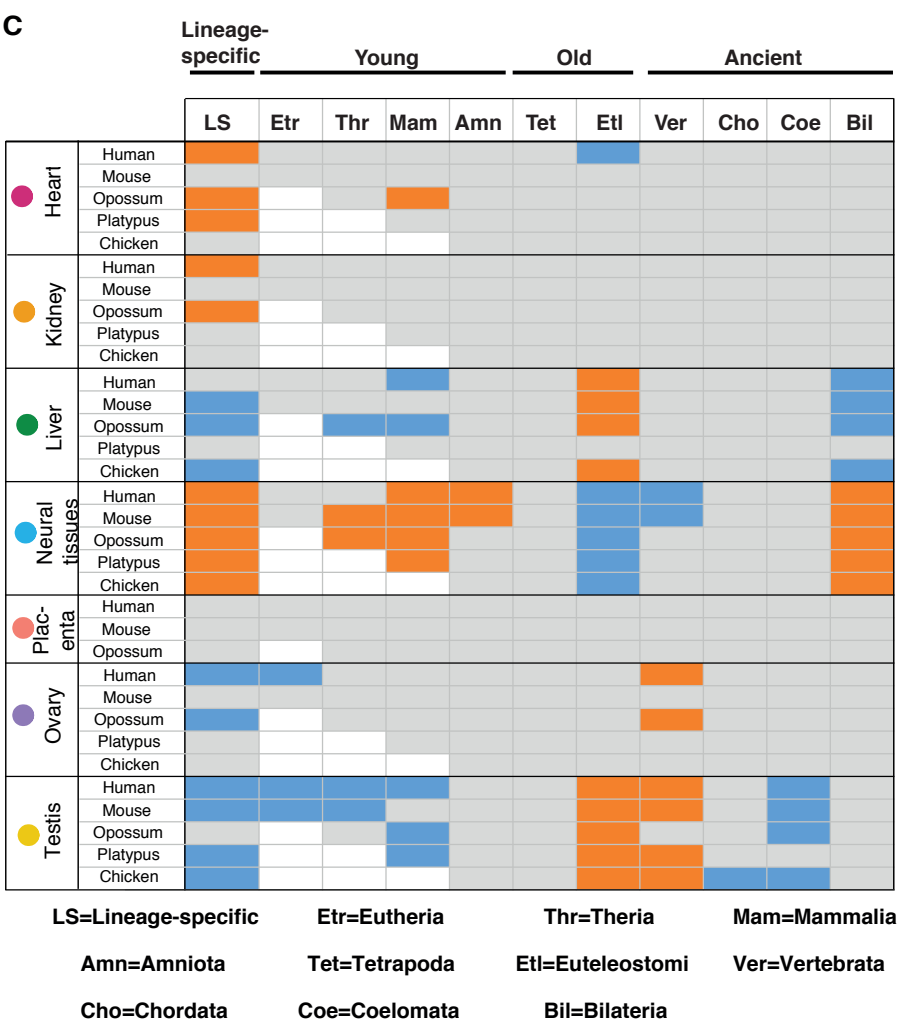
C

Lineage-specific | Young | Old | Ancient

| | | LS | Etr | Thr | Mam | Amn | Tet | Etl | Ver | Cho | Coe | Bil |
|---|---|---|---|---|---|---|---|---|---|---|---|---|
| Heart | Human | | | | | | | | | | | |
| | Mouse | | | | | | | | | | | |
| | Opossum | | | | | | | | | | | |
| | Platypus | | | | | | | | | | | |
| | Chicken | | | | | | | | | | | |
| Kidney | Human | | | | | | | | | | | |
| | Mouse | | | | | | | | | | | |
| | Opossum | | | | | | | | | | | |
| | Platypus | | | | | | | | | | | |
| | Chicken | | | | | | | | | | | |
| Liver | Human | | | | | | | | | | | |
| | Mouse | | | | | | | | | | | |
| | Opossum | | | | | | | | | | | |
| | Platypus | | | | | | | | | | | |
| | Chicken | | | | | | | | | | | |
| Neural tissues | Human | | | | | | | | | | | |
| | Mouse | | | | | | | | | | | |
| | Opossum | | | | | | | | | | | |
| | Platypus | | | | | | | | | | | |
| | Chicken | | | | | | | | | | | |
| Plac-enta | Human | | | | | | | | | | | |
| | Mouse | | | | | | | | | | | |
| | Opossum | | | | | | | | | | | |
| Ovary | Human | | | | | | | | | | | |
| | Mouse | | | | | | | | | | | |
| | Opossum | | | | | | | | | | | |
| | Platypus | | | | | | | | | | | |
| | Chicken | | | | | | | | | | | |
| Testis | Human | | | | | | | | | | | |
| | Mouse | | | | | | | | | | | |
| | Opossum | | | | | | | | | | | |
| | Platypus | | | | | | | | | | | |
| | Chicken | | | | | | | | | | | |

LS=Lineage-specific Etr=Eutheria Thr=Theria Mam=Mammalia

Amn=Amniota Tet=Tetrapoda Etl=Euteleostomi Ver=Vertebrata

Cho=Chordata Coe=Coelomata Bil=Bilateria